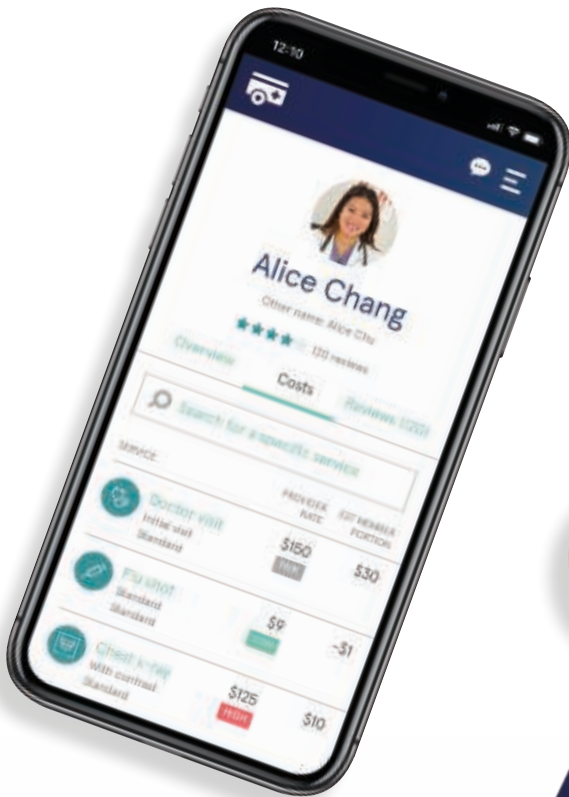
12:10

Alice Chang

Other name: Alice Chu

120 reviews

Overview

Costs

Reviews (120)

Search for a specific service

SERVICE

PROVIDER RATE

EST MEMBER PORTION

Doctor visit
Initial visit
Standard

$150
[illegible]

$30

Flu shot
Standard
Standard

$9
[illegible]

-$1

Chest X-ray
With contrast
Standard

$125
HIGH

$10